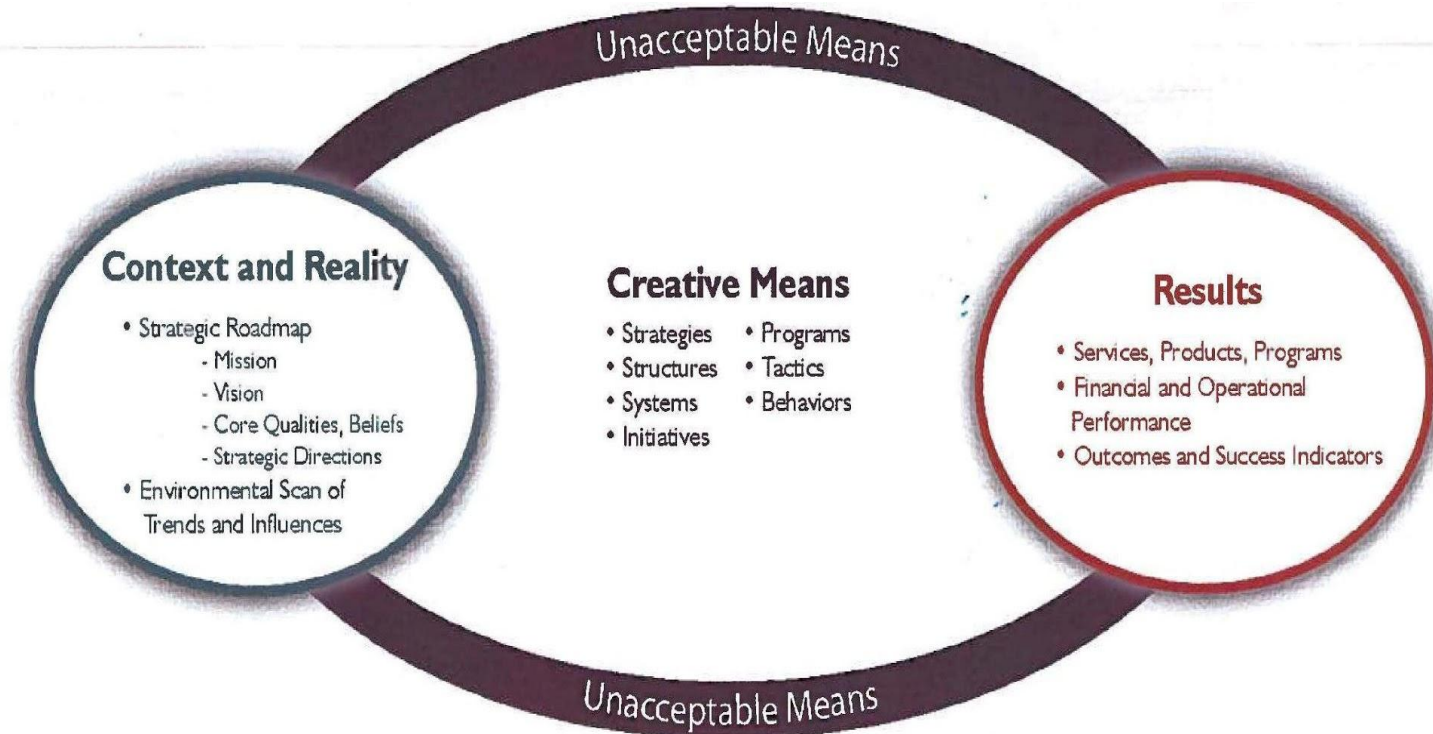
Unacceptable Means

Context and Reality

• Strategic Roadmap
- Mission
- Vision
- Core Qualities, Beliefs
- Strategic Directions
• Environmental Scan of Trends and Influences

Creative Means

• Strategies
• Structures
• Systems
• Initiatives
• Programs
• Tactics
• Behaviors

Results

• Services, Products, Programs
• Financial and Operational Performance
• Outcomes and Success Indicators

Unacceptable Means